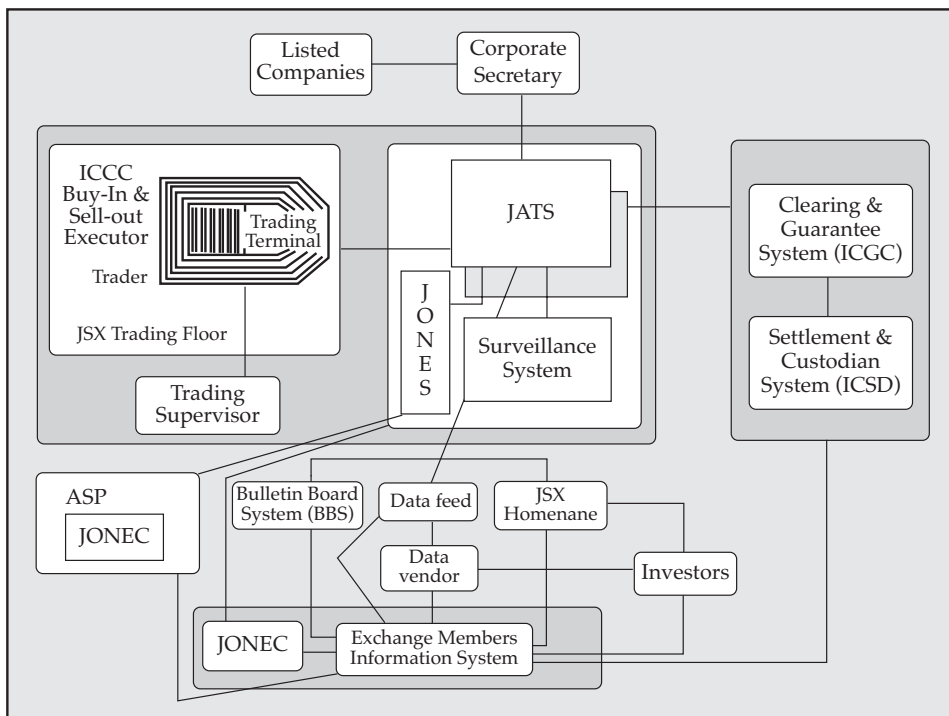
Listed Companies

Corporate Secretary

ICCC Buy-In & Sell-out Executor

Trading Terminal

Trader

JSX Trading Floor

Trading Supervisor

JATS

J O N E S

Surveillance System

Clearing & Guarantee System (ICGC)

Settlement & Custodian System (ICSD)

ASP

JONEC

Bulletin Board System (BBS)

Data feed

JSX Homenane

Data vendor

Investors

JONEC

Exchange Members Information System